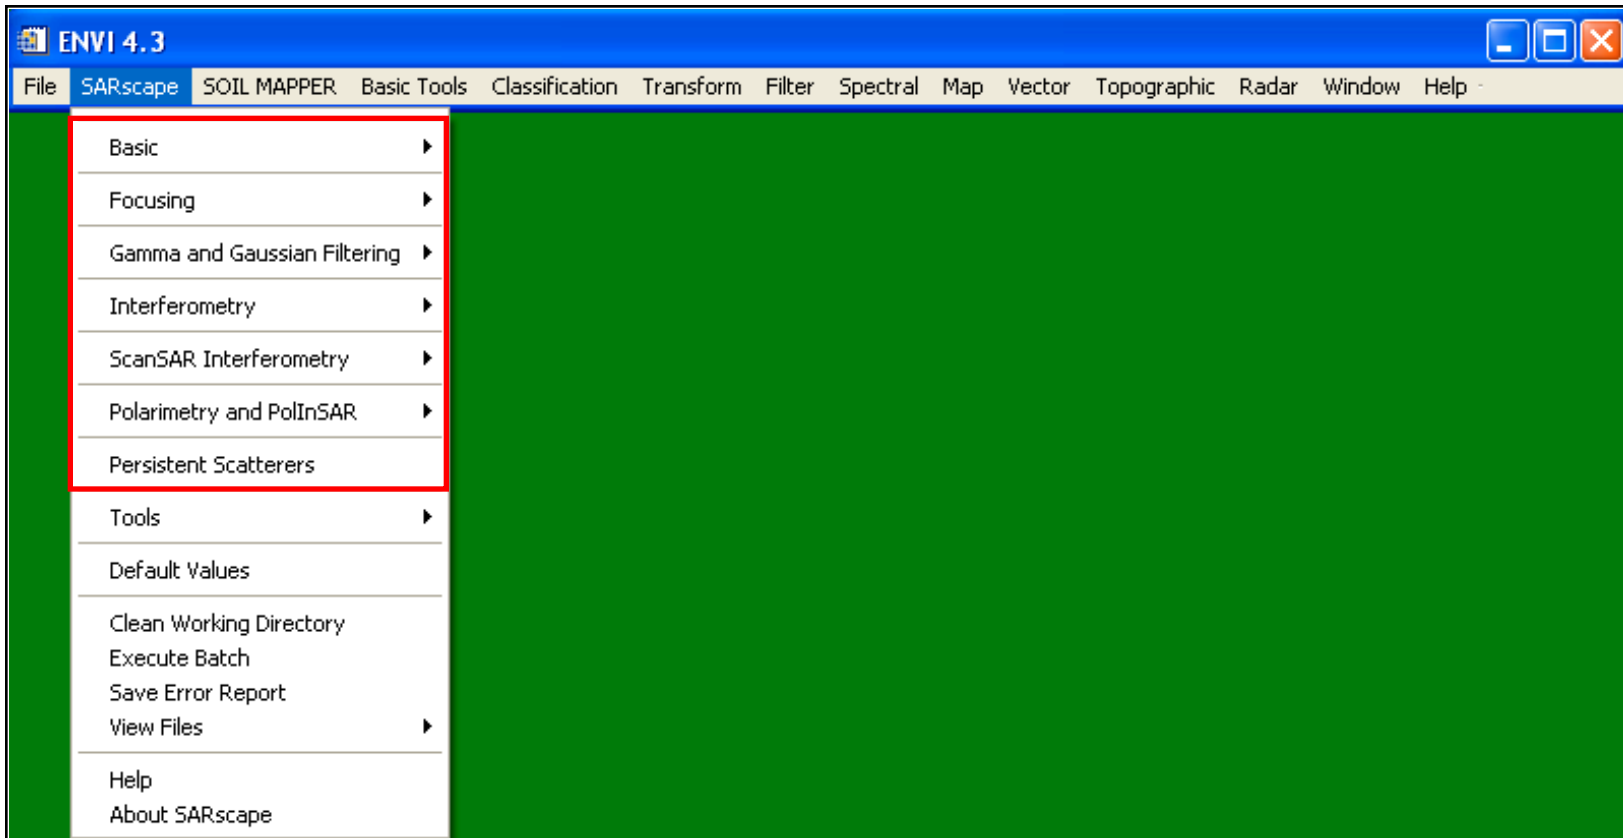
ENVI 4.3

File SARscape SOIL MAPPER Basic Tools Classification Transform Filter Spectral Map Vector Topographic Radar Window Help

Basic
Focusing
Gamma and Gaussian Filtering
Interferometry
ScanSAR Interferometry
Polarimetry and PolInSAR
Persistent Scatterers
Tools
Default Values
Clean Working Directory
Execute Batch
Save Error Report
View Files
Help
About SARscape